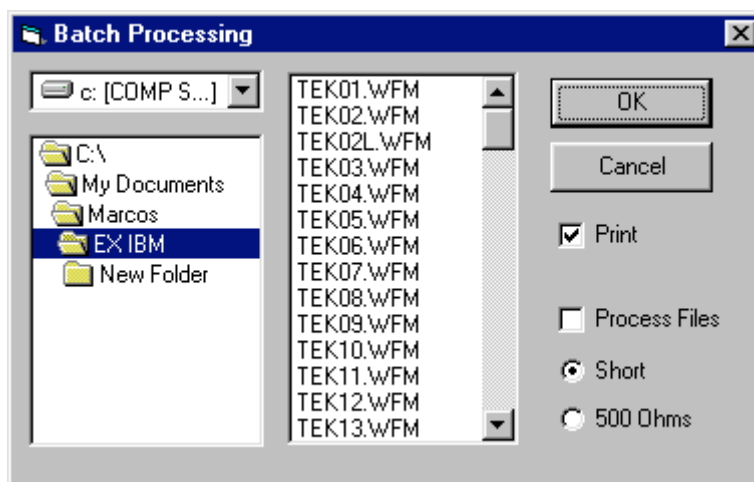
Batch Processing

c: [COMP S...]

C:\
My Documents
Marcos
EX IBM
New Folder

TEK01.WFM
TEK02.WFM
TEK02L.WFM
TEK03.WFM
TEK04.WFM
TEK05.WFM
TEK06.WFM
TEK07.WFM
TEK08.WFM
TEK09.WFM
TEK10.WFM
TEK11.WFM
TEK12.WFM
TEK13.WFM

OK
Cancel
Print
Process Files
Short
500 Ohms